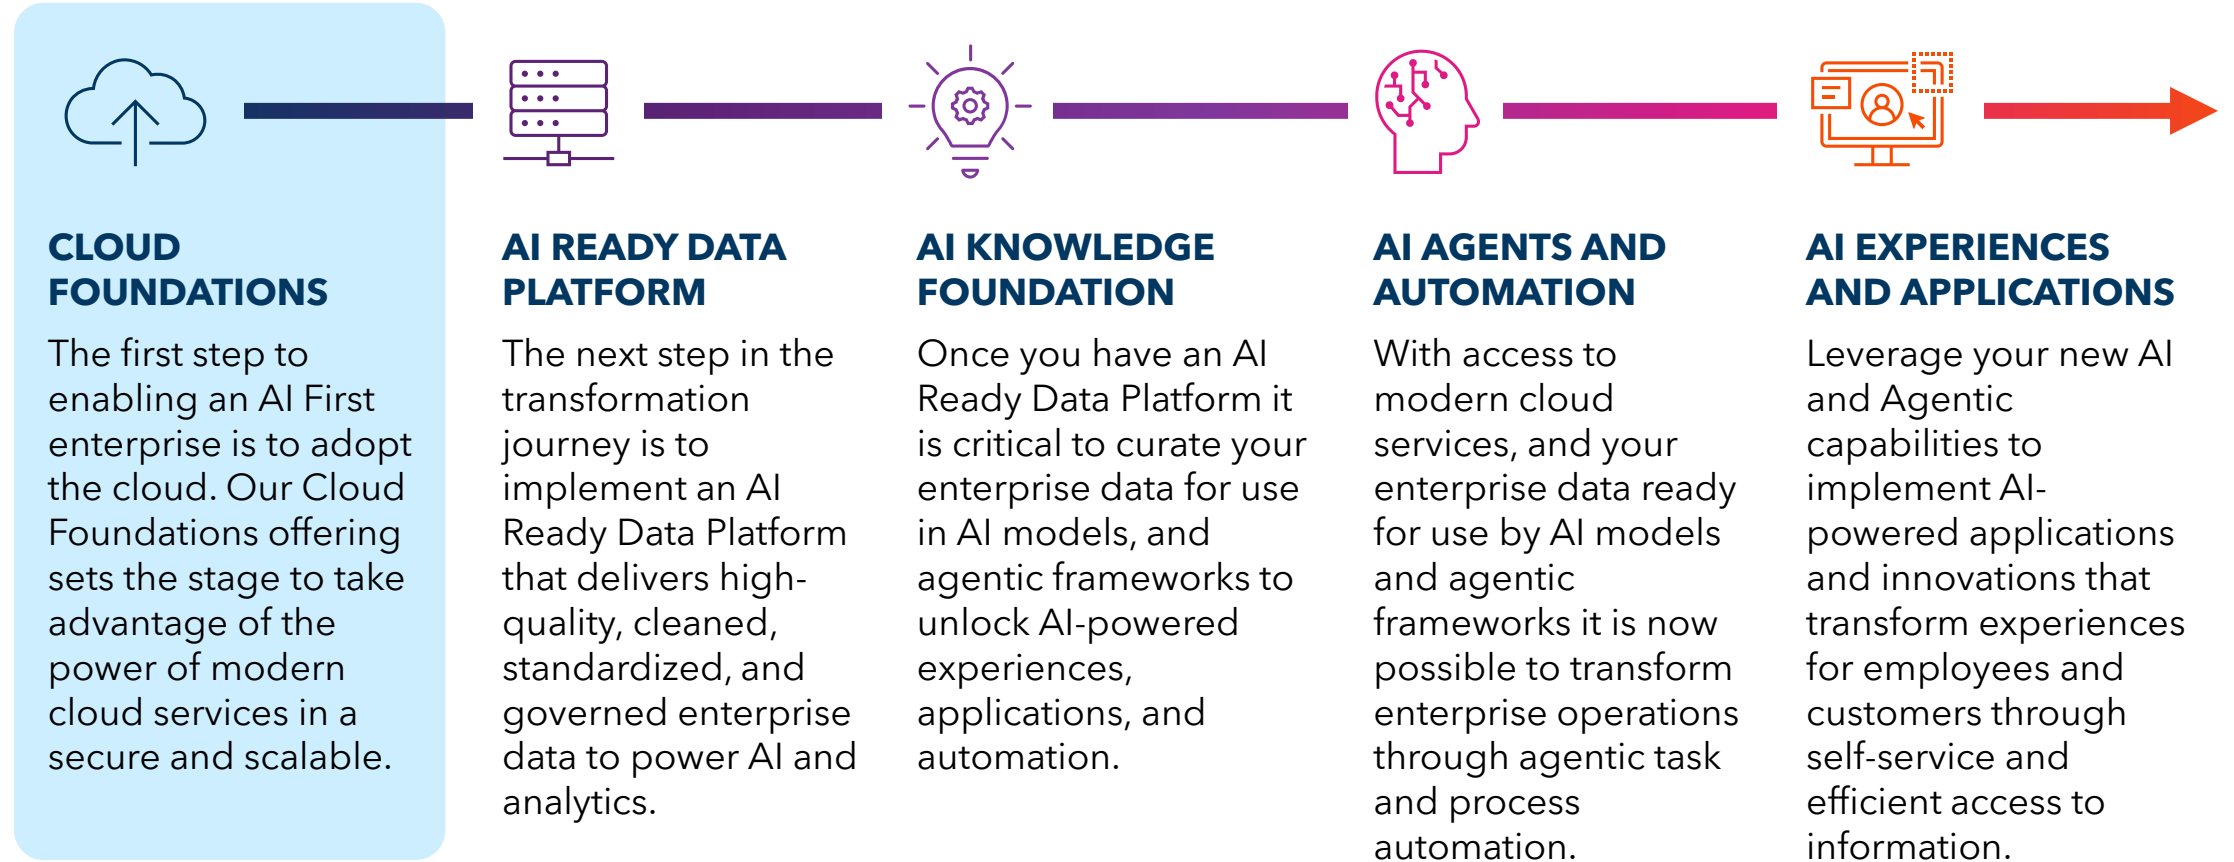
CLOUD FOUNDATIONS

The first step to enabling an AI First enterprise is to adopt the cloud. Our Cloud Foundations offering sets the stage to take advantage of the power of modern cloud services in a secure and scalable.

AI READY DATA PLATFORM

The next step in the transformation journey is to implement an AI Ready Data Platform that delivers high-quality, cleaned, standardized, and governed enterprise data to power AI and analytics.

AI KNOWLEDGE FOUNDATION

Once you have an AI Ready Data Platform it is critical to curate your enterprise data for use in AI models, and agentic frameworks to unlock AI-powered experiences, applications, and automation.

AI AGENTS AND AUTOMATION

With access to modern cloud services, and your enterprise data ready for use by AI models and agentic frameworks it is now possible to transform enterprise operations through agentic task and process automation.

AI EXPERIENCES AND APPLICATIONS

Leverage your new AI and Agentic capabilities to implement AI-powered applications and innovations that transform experiences for employees and customers through self-service and efficient access to information.